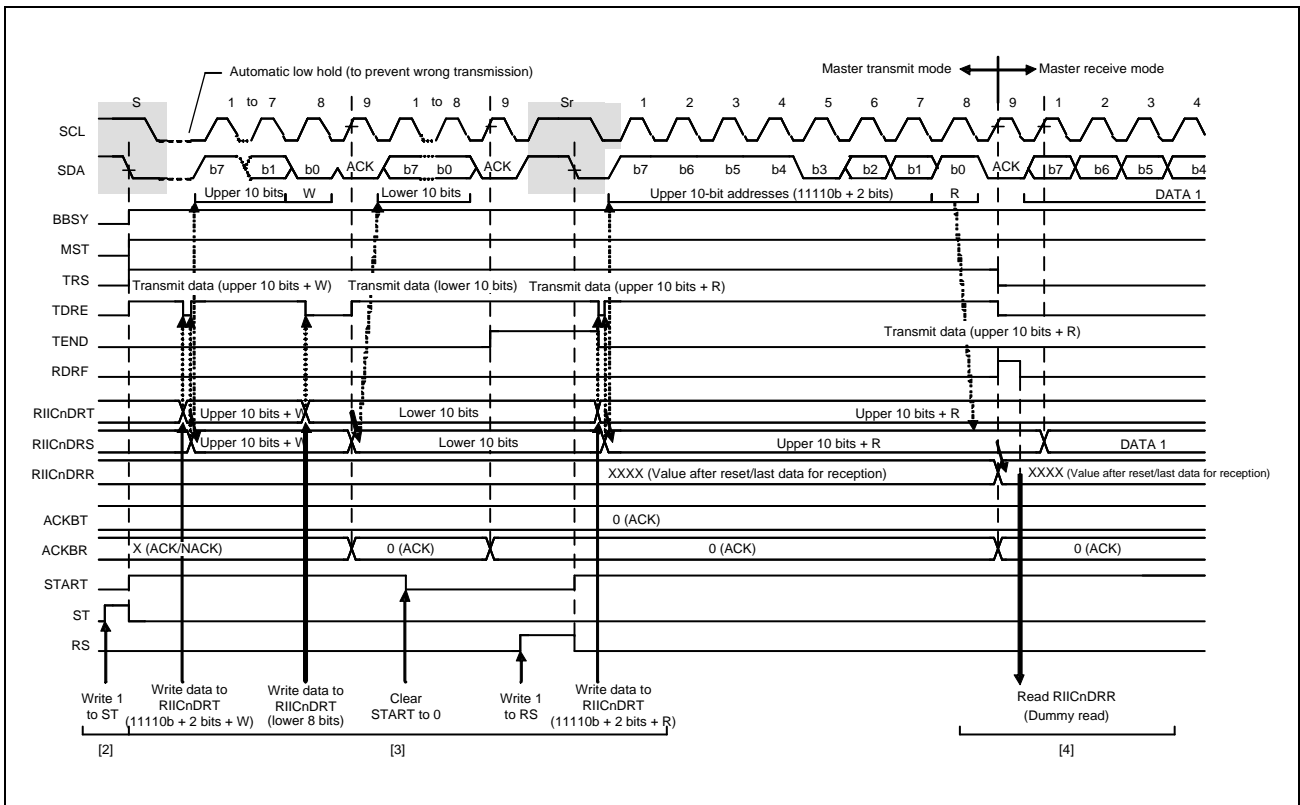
Automatic low hold (to prevent wrong transmission)

Master transmit mode

Master receive mode

S 1 to 7 8 9 1 to 8 9 Sr 1 2 3 4 5 6 7 8 9 1 2 3 4

SCL

SDA

b7 b1 b0 ACK b7 b0 ACK b7 b6 b5 b4 b3 b2 b1 b0 ACK b7 b6 b5 b4

Upper 10 bits W Lower 10 bits Upper 10-bit addresses (11110b + 2 bits) R DATA 1

BBSY

MST

TRS

Transmit data (upper 10 bits + W) Transmit data (lower 10 bits) Transmit data (upper 10 bits + R)

TDRE

TEND

Transmit data (upper 10 bits + R)

RDRF

RIICnDRT Upper 10 bits + W Lower 10 bits Upper 10 bits + R

RIICnDRS Upper 10 bits + W Lower 10 bits Upper 10 bits + R DATA 1

RIICnDRR XXXX (Value after reset/last data for reception) XXXX (Value after reset/last data for reception)

ACKBT 0 (ACK)

ACKBR X (ACK/NACK) 0 (ACK) 0 (ACK) 0 (ACK)

START

ST

RS

Write 1 to ST

Write data to RIICnDRT (11110b + 2 bits + W)

Write data to RIICnDRT (lower 8 bits)

Clear START to 0

Write 1 to RS

Write data to RIICnDRT (11110b + 2 bits + R)

Read RIICnDRR (Dummy read)

[2] [3] [4]